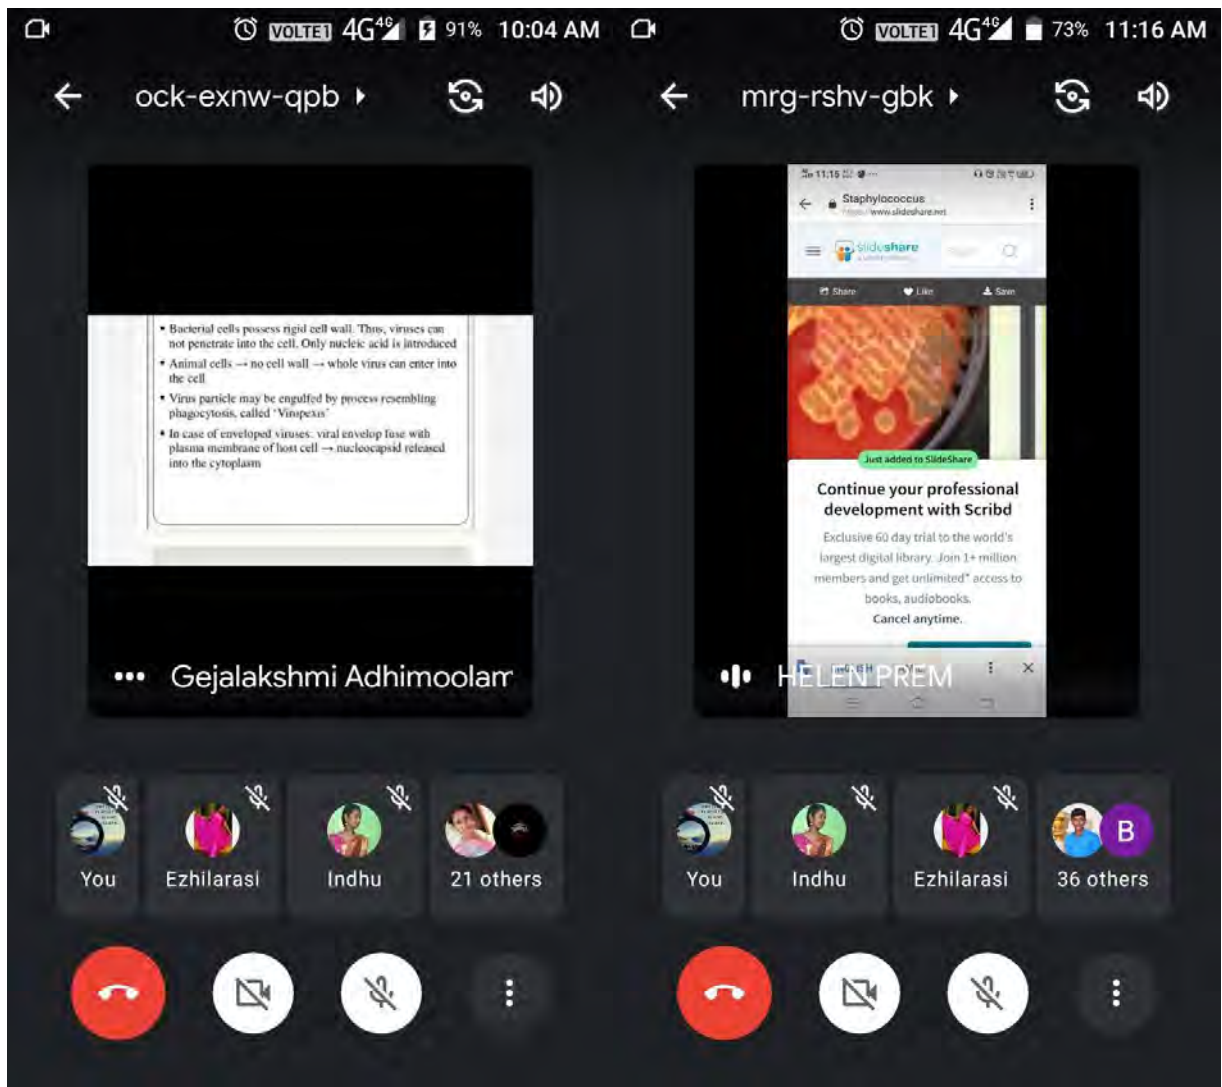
VOLTE 4G 91% 10:04 AM

ock-exnw-qpb

• Bacterial cells possess rigid cell wall. Thus, viruses can not penetrate into the cell. Only nucleic acid is introduced
• Animal cells → no cell wall → whole virus can enter into the cell
• Virus particle may be engulfed by process resembling phagocytosis, called 'Viropexis'
• In case of enveloped viruses: viral envelop fuse with plasma membrane of host cell → nucleocapsid released into the cytoplasm

Gejalakshmi Adhimoolam

You
Ezhilarasi
Indhu
21 others

VOLTE 4G 73% 11:16 AM

mrg-rshv-gbk

11:15
Staphylococcus
https://www.slideshare.net
SlideShare
Share
Like
Save
Just added to SlideShare
Continue your professional development with Scribd
Exclusive 60 day trial to the world's largest digital library. Join 1+ million members and get unlimited* access to books, audiobooks.
Cancel anytime.

HELEN PREM

You
Indhu
Ezhilarasi
B
36 others